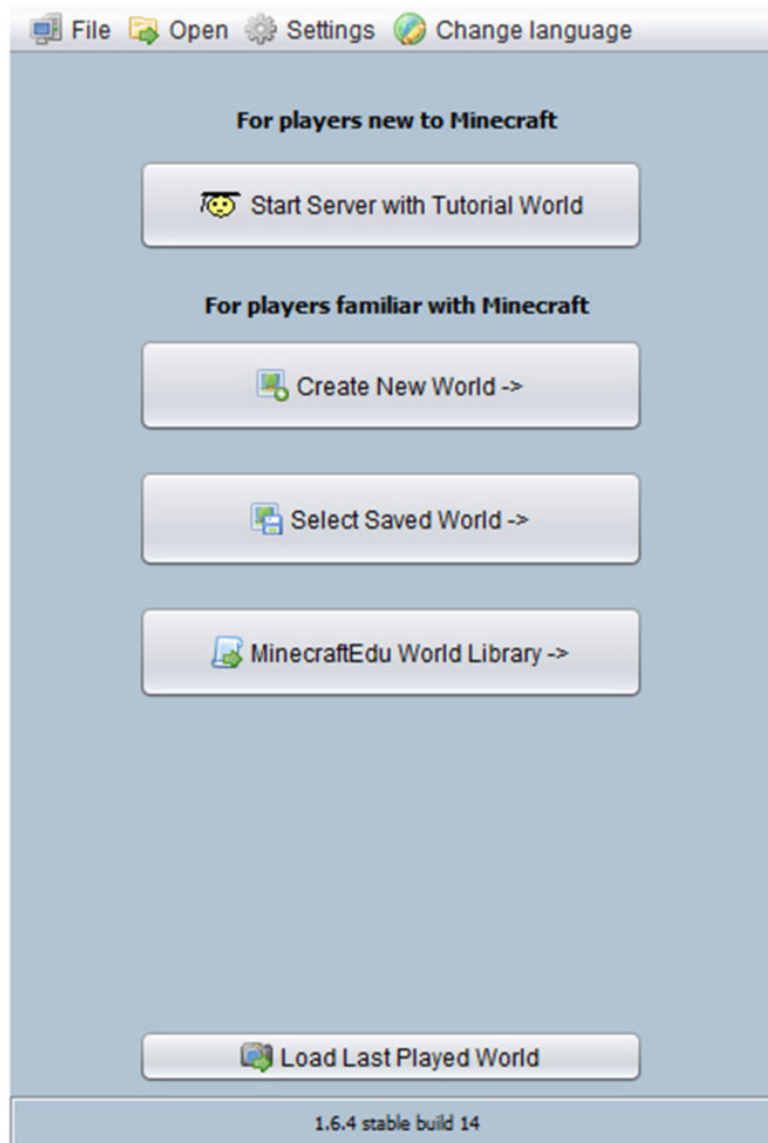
File Open Settings Change language

For players new to Minecraft

Start Server with Tutorial World

For players familiar with Minecraft

Create New World ->

Select Saved World ->

MinecraftEdu World Library ->

Load Last Played World

1.6.4 stable build 14